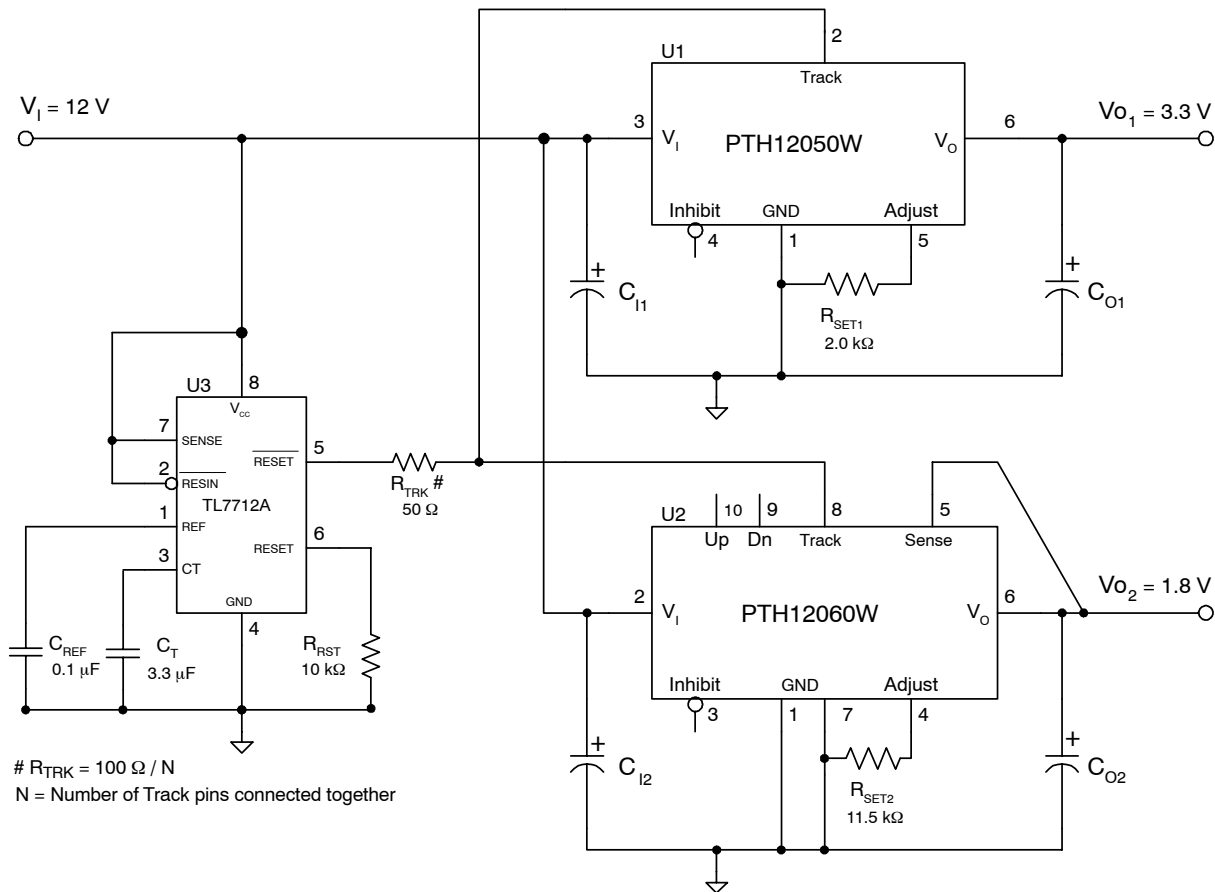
$V_I = 12$ V

U1

2

Track

3

$V_I$

PTH12050W

$V_O$

6

$Vo_1 = 3.3$ V

Inhibit

GND

Adjust

4

1

5

+

$C_{I1}$

$R_{SET1}$

2.0 kΩ

+

$C_{O1}$

U3

8

$V_{cc}$

7

SENSE

2

$\overline{RESIN}$

$\overline{RESET}$

5

TL7712A

1

REF

RESET

6

3

CT

GND

4

$R_{TRK}$ #

50 Ω

U2

10

9

8

5

Up

Dn

Track

Sense

2

$V_I$

PTH12060W

$V_O$

6

$Vo_2 = 1.8$ V

Inhibit

GND

Adjust

3

1

7

4

$C_{REF}$

0.1 µF

$C_T$

3.3 µF

$R_{RST}$

10 kΩ

+

$C_{I2}$

$R_{SET2}$

11.5 kΩ

+

$C_{O2}$

# $R_{TRK} = 100\ \Omega / N$

N = Number of Track pins connected together